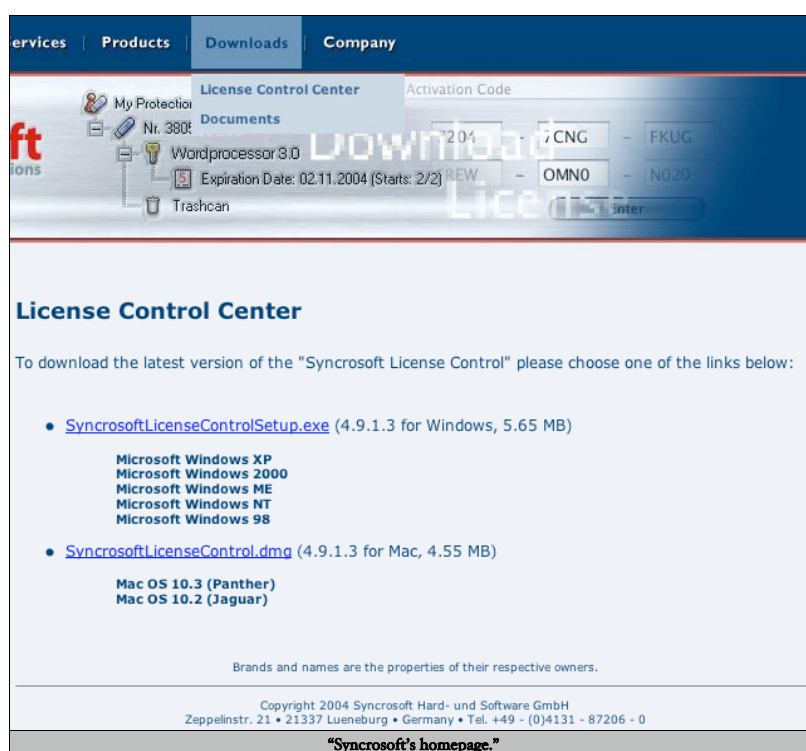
ervices | Products | Downloads | Company

License Control Center
Documents

My Protectio
Nr. 380
Wordprocessor 3.0
Expiration Date: 02.11.2004 (Starts: 2/2)
Trashcan

ft
ions

Activation Code
204 – CNG – FKUG
REW – OMN0 – N020
Download
Lice
nter

License Control Center

To download the latest version of the "Syncrosoft License Control" please choose one of the links below:

• SyncrosoftLicenseControlSetup.exe (4.9.1.3 for Windows, 5.65 MB)

Microsoft Windows XP
Microsoft Windows 2000
Microsoft Windows ME
Microsoft Windows NT
Microsoft Windows 98

• SyncrosoftLicenseControl.dmg (4.9.1.3 for Mac, 4.55 MB)

Mac OS 10.3 (Panther)
Mac OS 10.2 (Jaguar)

Brands and names are the properties of their respective owners.

Copyright 2004 Syncrosoft Hard- und Software GmbH
Zeppelinstr. 21 • 21337 Lueneburg • Germany • Tel. +49 - (0)4131 - 87206 - 0

"Syncrosoft's homepage."